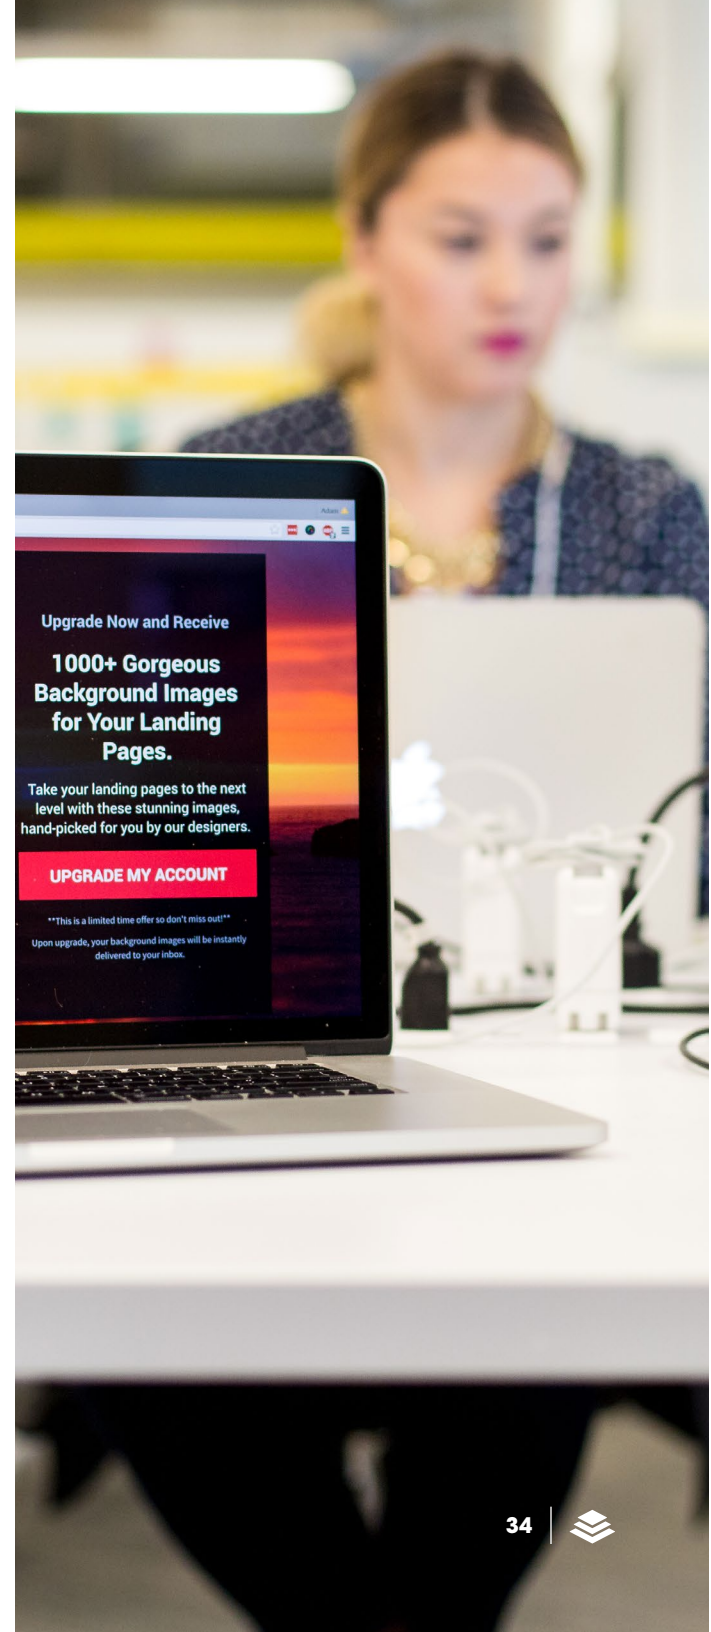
Adam

Upgrade Now and Receive

1000+ Gorgeous Background Images for Your Landing Pages.

Take your landing pages to the next level with these stunning images, hand-picked for you by our designers.

UPGRADE MY ACCOUNT

**This is a limited time offer so don't miss out!**

Upon upgrade, your background images will be instantly delivered to your inbox.

34